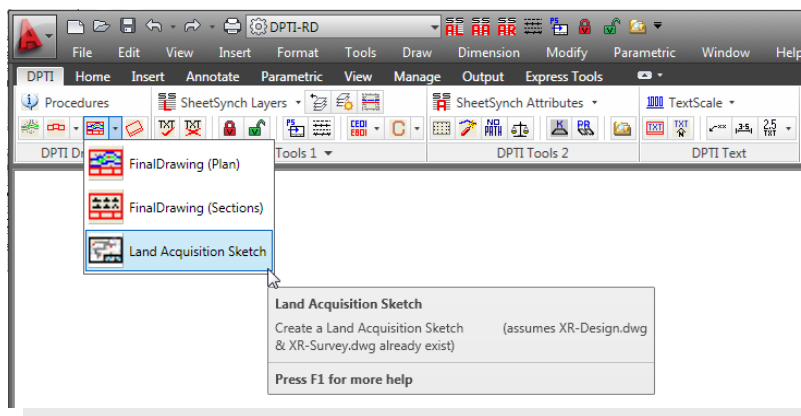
DPTI-RD

File Edit View Insert Format Tools Draw Dimension Modify Parametric Window Help

DPTI Home Insert Annotate Parametric View Manage Output Express Tools

Procedures

SheetSynch Layers

SheetSynch Attributes

TextScale

DPTI Dr

Tools 1

DPTI Tools 2

DPTI Text

FinalDrawing (Plan)

FinalDrawing (Sections)

Land Acquisition Sketch

Land Acquisition Sketch

Create a Land Acquisition Sketch (assumes XR-Design.dwg & XR-Survey.dwg already exist)

Press F1 for more help